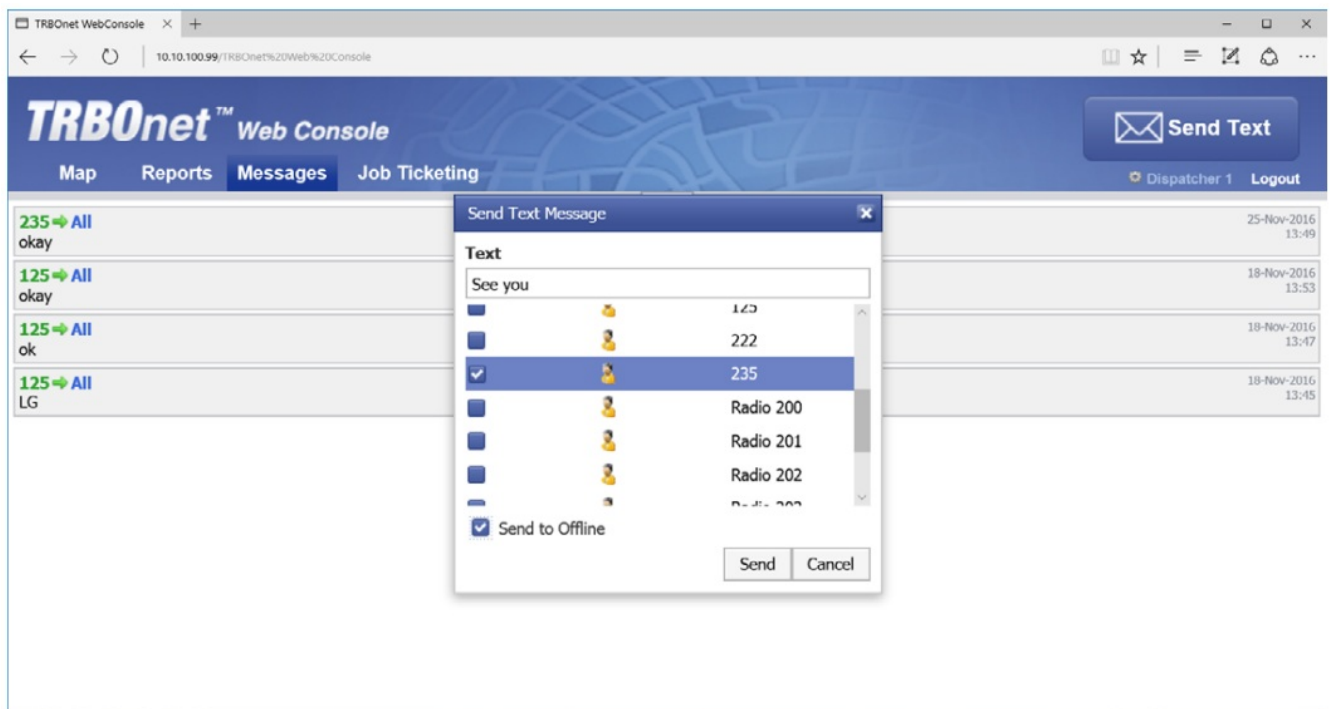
TRBOnet WebConsole × +

10.10.100.99/TRBOnet%20Web%20Console

TRBOnet™ Web Console

Send Text

Map Reports Messages Job Ticketing

Dispatcher 1 Logout

235 ➡ All
okay
25-Nov-2016
13:49

125 ➡ All
okay
18-Nov-2016
13:53

125 ➡ All
ok
18-Nov-2016
13:47

125 ➡ All
LG
18-Nov-2016
13:45

Send Text Message

Text

See you

125
222
235
Radio 200
Radio 201
Radio 202
Radio 203

Send to Offline

Send Cancel